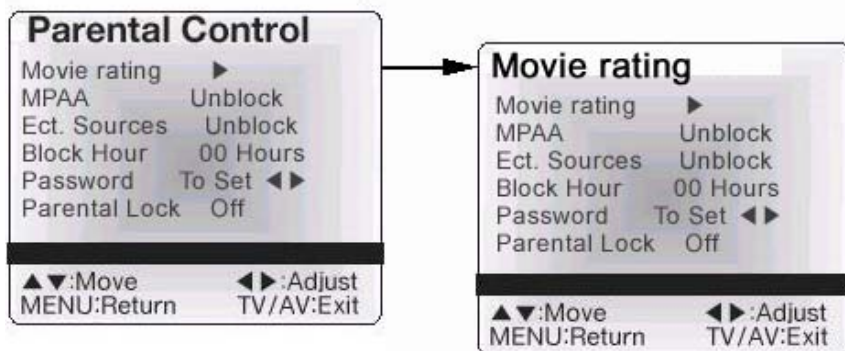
Parental Control
Movie rating ▶
MPAA Unblock
Ect. Sources Unblock
Block Hour 00 Hours
Password To Set ◀▶
Parental Lock Off

▲▼:Move ◀▶:Adjust
MENU:Return TV/AV:Exit

Movie rating
Movie rating ▶
MPAA Unblock
Ect. Sources Unblock
Block Hour 00 Hours
Password To Set ◀▶
Parental Lock Off

▲▼:Move ◀▶:Adjust
MENU:Return TV/AV:Exit